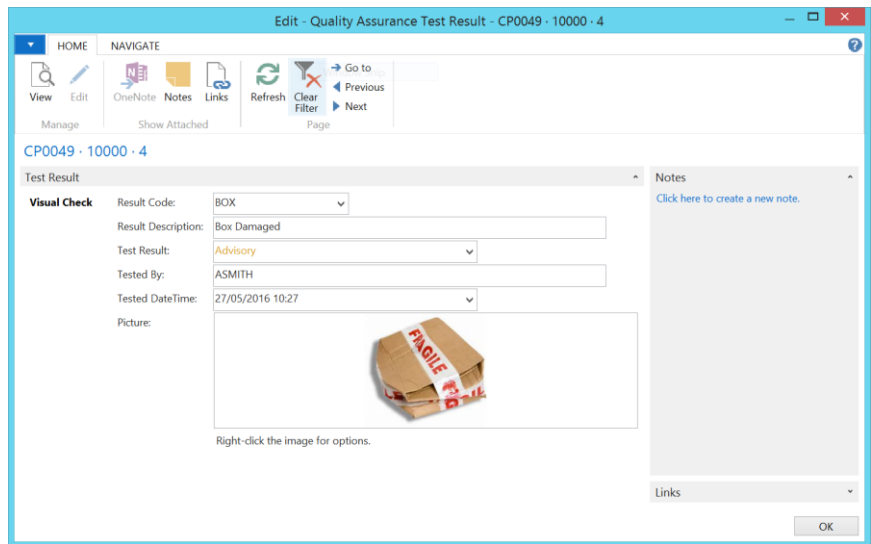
Edit - Quality Assurance Test Result - CP0049 · 10000 · 4

HOME NAVIGATE

View Edit
Manage

OneNote Notes Links
Show Attached

Refresh Clear Filter Go to Previous Next
Page

CP0049 · 10000 · 4

Test Result

Visual Check

Result Code: BOX

Result Description: Box Damaged

Test Result: Advisory

Tested By: ASMITH

Tested DateTime: 27/05/2016 10:27

Picture:

FRAGILE

Right-click the image for options.

Notes

Click here to create a new note.

Links

OK